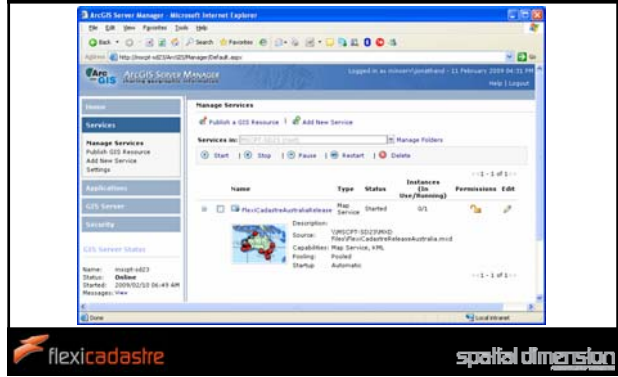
ArcGIS Server Manager - Microsoft Internet Explorer

File Edit View Favorites Tools Help

Back Search Favorites

Address http://mscpt-sd23/ArcGIS/Manager/Default.aspx

Go

ArcGIS ArcGIS Server Manager

Logged in as mcowen\jonathan - 11 February 2009 04:31 PM

Help | Logout

Home

Services

Manage Services
Publish GIS Resource
Add New Service
Settings

Applications

GIS Server

Security

GIS Server Status

Name: mscpt-sd23
Status: Online
Started: 2009/02/10 06:49 AM
Messages: View

Manage Services

Publish a GIS Resource | Add New Service

Services in: MSCPT-SD23 (root) | Manage Folders

Start | Stop | Pause | Restart | Delete

<<1 - 1 of 1>>

| | Name | Type | Status | Instances (In Use/Running) | Permissions | Edit |
|---|---|---|---|---|---|---|
| | FlexiCadastreAustraliaRelease | Map Service | Started | 0/1 | | |

Description:
Source: \\MSCPT-SD23\MXD Files\FlexiCadastreReleaseAustralia.mxd
Capabilities: Map Service, KML
Pooling: Pooled
Startup: Automatic

<<1 - 1 of 1>>

Done

Local intranet

flexicadastre

spatial dimension